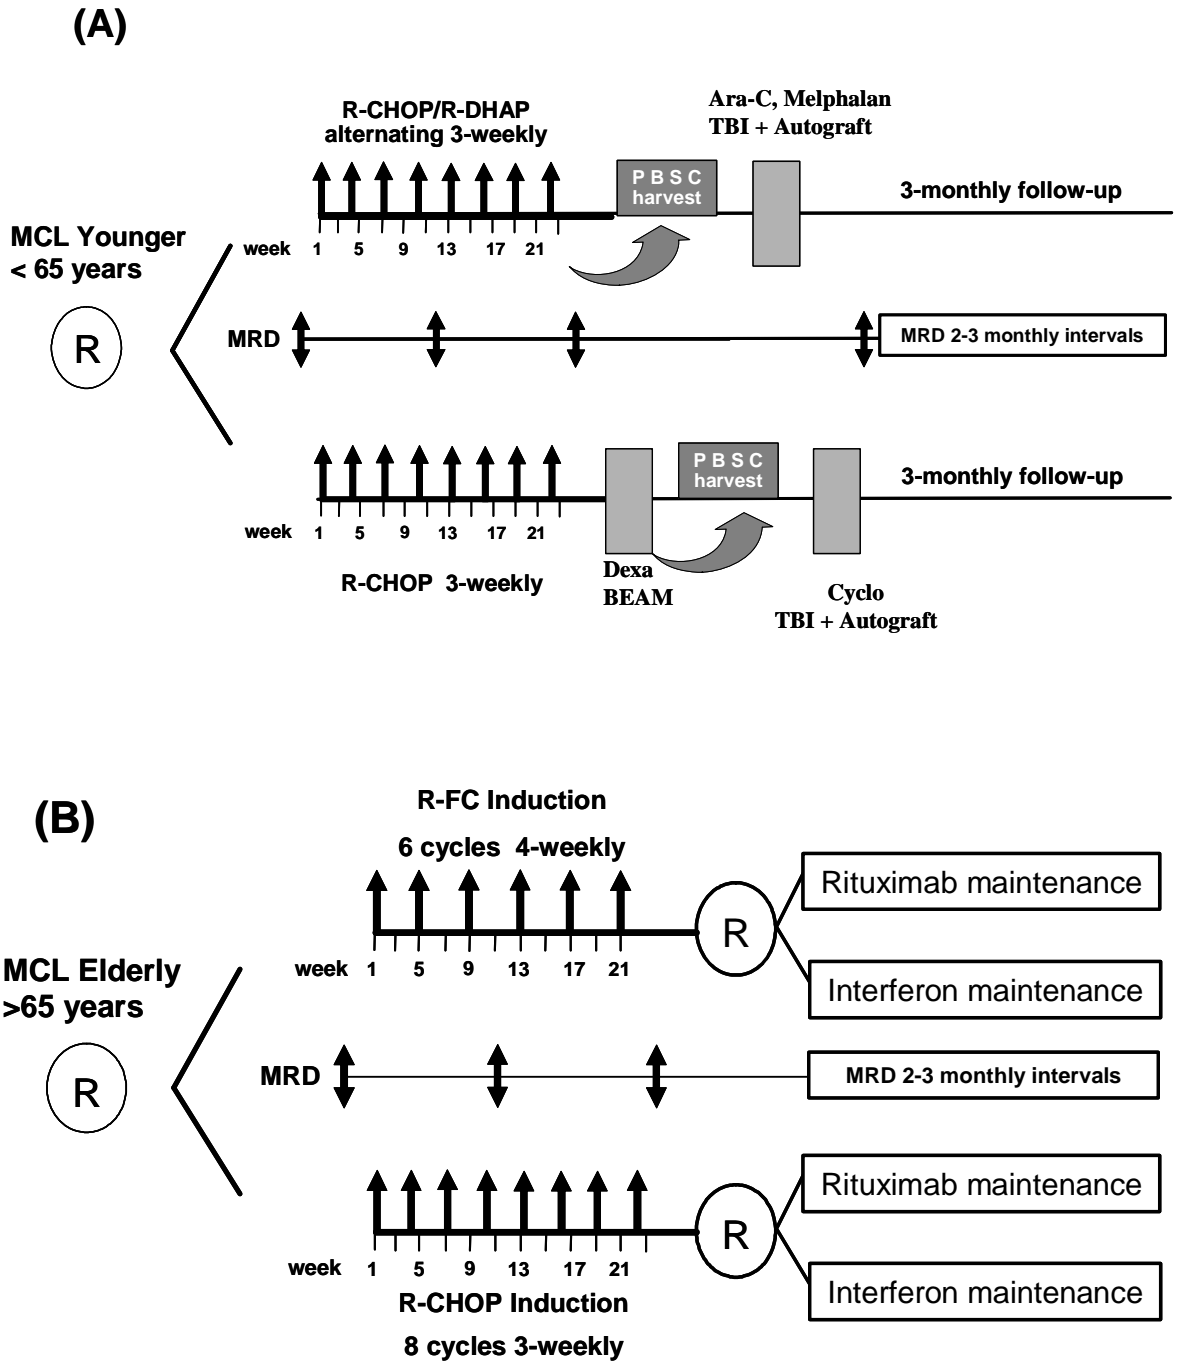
(A)

R-CHOP/R-DHAP alternating 3-weekly

Ara-C, Melphalan TBI + Autograft

P B S C harvest

3-monthly follow-up

MCL Younger < 65 years

week 1 5 9 13 17 21

R

MRD

MRD 2-3 monthly intervals

P B S C harvest

3-monthly follow-up

week 1 5 9 13 17 21

R-CHOP 3-weekly

Dexa BEAM

Cyclo TBI + Autograft

(B)

R-FC Induction

6 cycles 4-weekly

Rituximab maintenance

R

Interferon maintenance

MCL Elderly >65 years

week 1 5 9 13 17 21

R

MRD

MRD 2-3 monthly intervals

Rituximab maintenance

R

Interferon maintenance

week 1 5 9 13 17 21

R-CHOP Induction

8 cycles 3-weekly